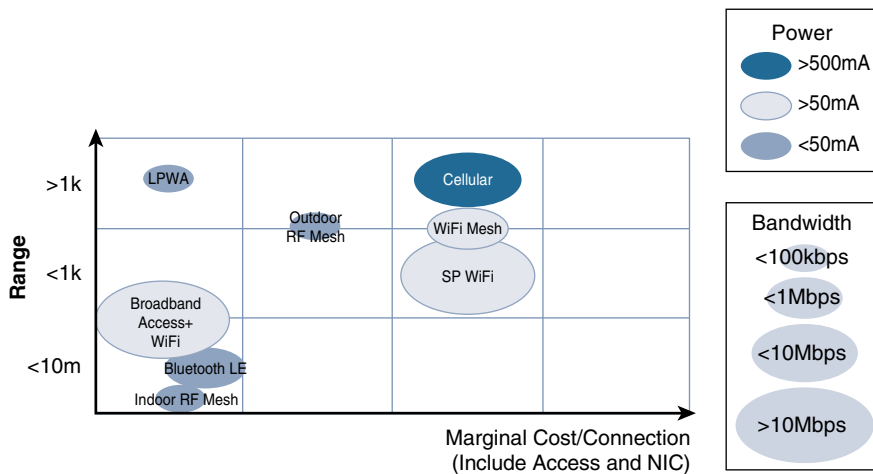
Power

>500mA

>50mA

<50mA

Bandwidth

<100kbps

<1Mbps

<10Mbps

>10Mbps

Range

>1k

<1k

<10m

LPWA

Outdoor RF Mesh

Cellular

WiFi Mesh

SP WiFi

Broadband Access+ WiFi

Bluetooth LE

Indoor RF Mesh

Marginal Cost/Connection (Include Access and NIC)